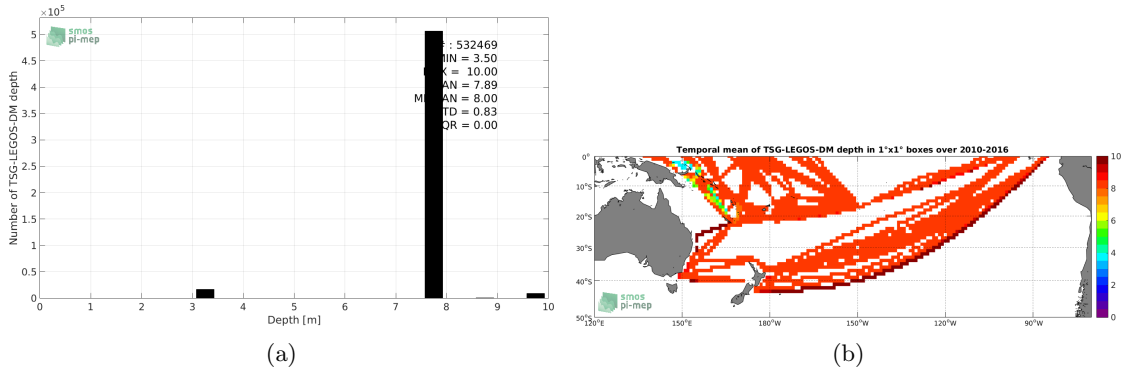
$\times10^5$

5
4.5
4
3.5
3
2.5
2
1.5
1
0.5
0

Number of TSG-LEGOS-DM depth

smos
pi-mep

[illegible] : 532469
MIN = 3.50
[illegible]X = 10.00
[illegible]AN = 7.89
M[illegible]AN = 8.00
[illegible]TD = 0.83
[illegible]QR = 0.00

0 1 2 3 4 5 6 7 8 9 10

Depth [m]

(a)

Temporal mean of TSG-LEGOS-DM depth in 1°x1° boxes over 2010-2016

0°
10°S
20°S
30°S
40°S
50°S

120°E 150°E 180°W 150°W 120°W 90°W

smos
pi-mep

10
8
6
4
2
0

(b)